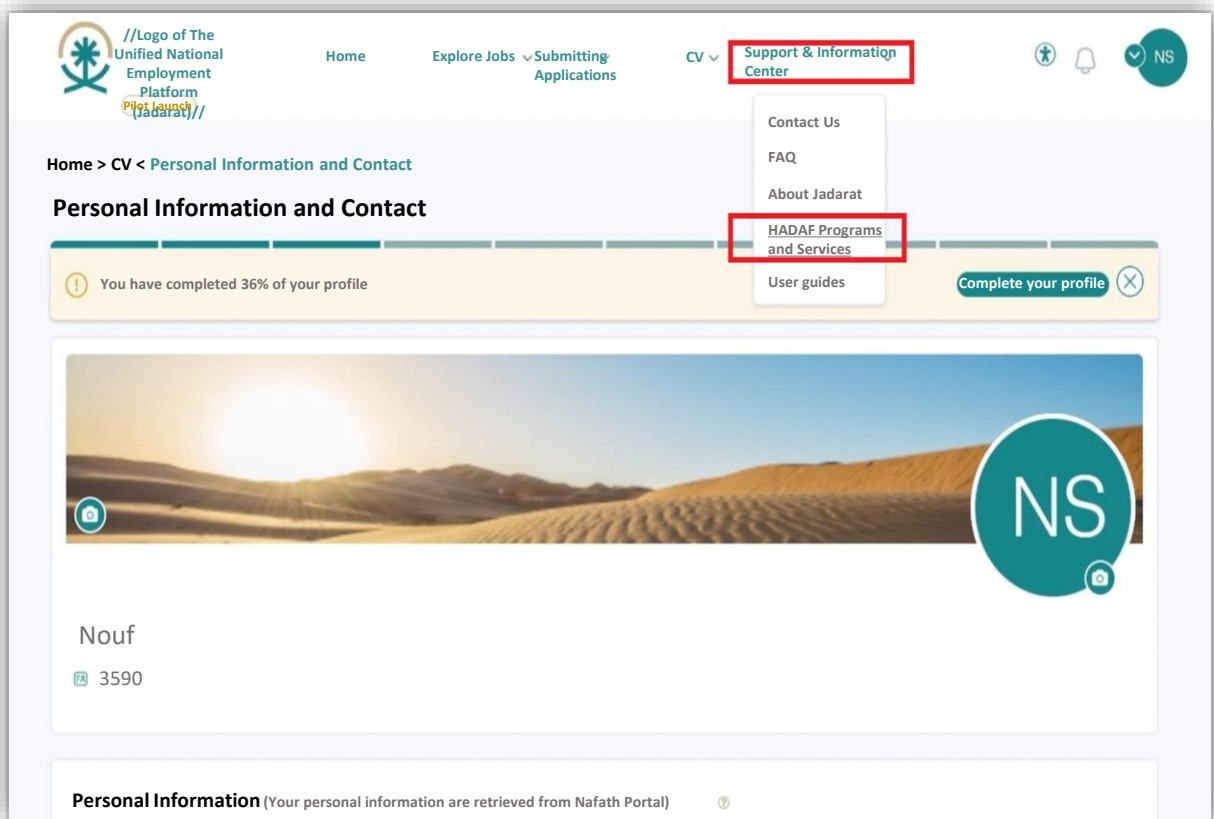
//Logo of The Unified National Employment Platform (Jadarat)//
Pilot Launch

Home

Explore Jobs

Submitting Applications

CV

Support & Information Center

NS

Contact Us

FAQ

About Jadarat

HADAF Programs and Services

User guides

Home > CV < Personal Information and Contact

Personal Information and Contact

You have completed 36% of your profile

Complete your profile

NS

Nouf

3590

Personal Information (Your personal information are retrieved from Nafath Portal)